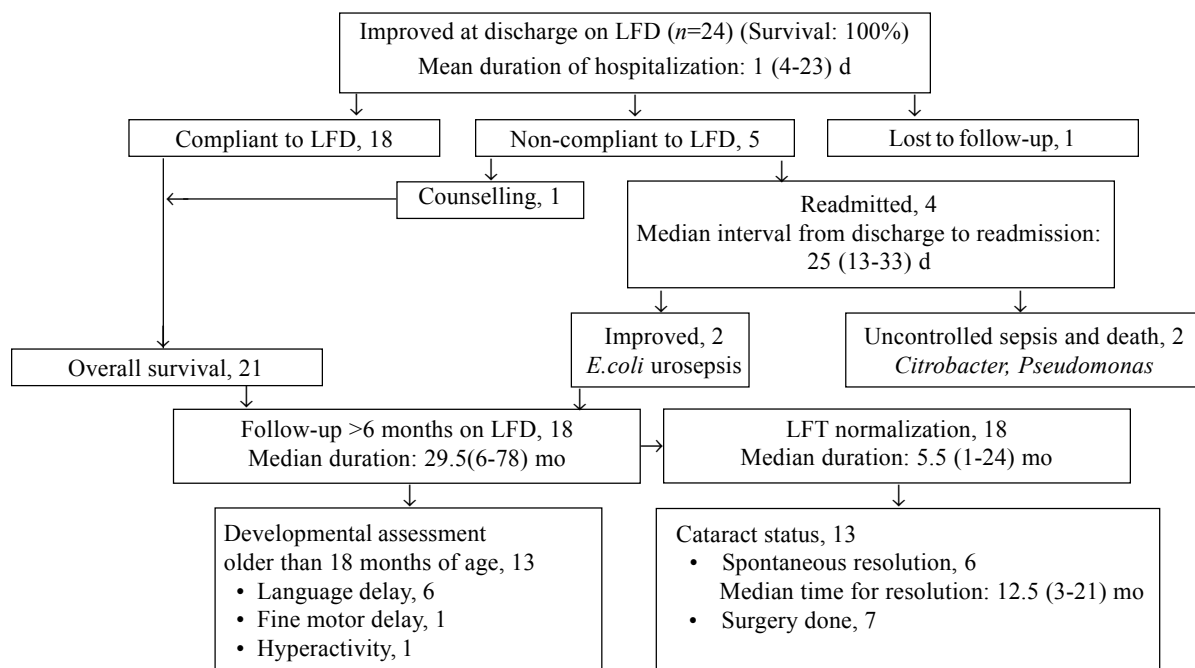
Improved at discharge on LFD ($n$=24) (Survival: 100%)
Mean duration of hospitalization: 1 (4-23) d

Compliant to LFD, 18

Non-compliant to LFD, 5

Lost to follow-up, 1

Counselling, 1

Readmitted, 4
Median interval from discharge to readmission: 25 (13-33) d

Improved, 2
*E.coli* urosepsis

Uncontrolled sepsis and death, 2
*Citrobacter, Pseudomonas*

Overall survival, 21

Follow-up >6 months on LFD, 18
Median duration: 29.5(6-78) mo

LFT normalization, 18
Median duration: 5.5 (1-24) mo

Developmental assessment older than 18 months of age, 13
• Language delay, 6
• Fine motor delay, 1
• Hyperactivity, 1

Cataract status, 13
• Spontaneous resolution, 6
Median time for resolution: 12.5 (3-21) mo
• Surgery done, 7